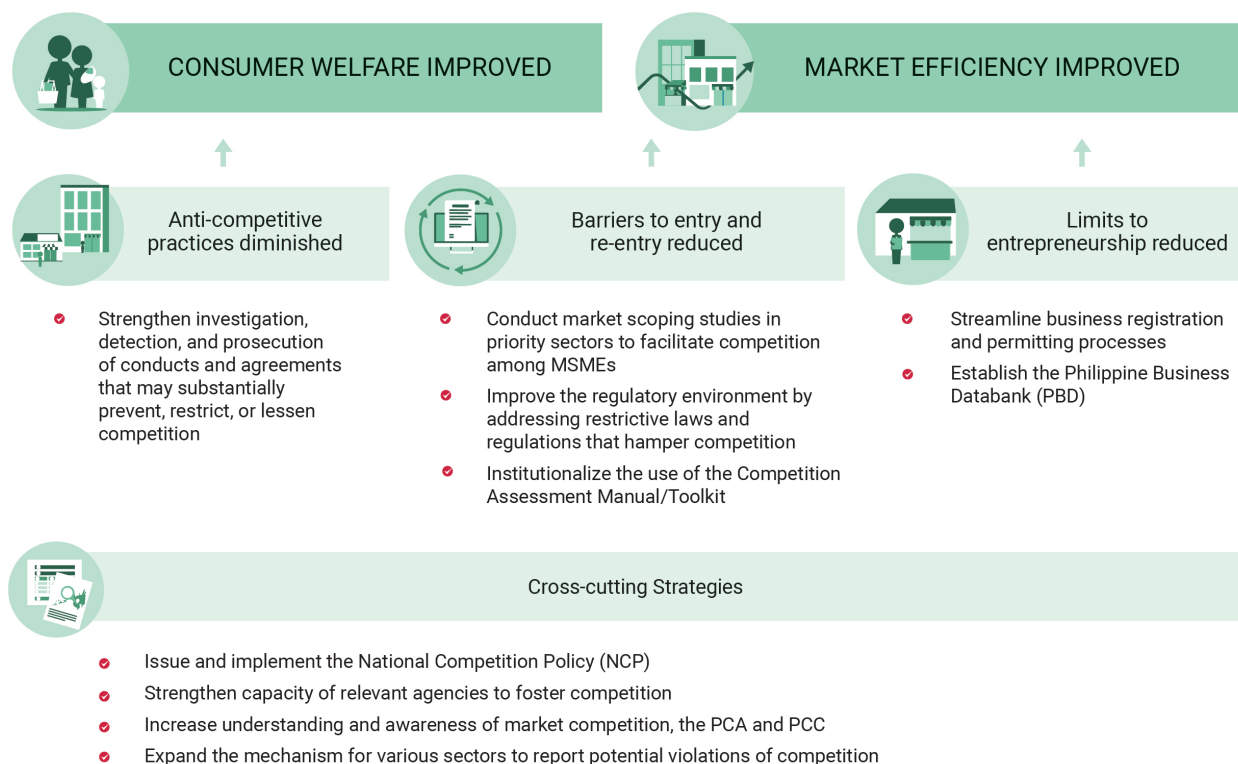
CONSUMER WELFARE IMPROVED

MARKET EFFICIENCY IMPROVED

Anti-competitive practices diminished

Barriers to entry and re-entry reduced

Limits to entrepreneurship reduced

Strengthen investigation, detection, and prosecution of conducts and agreements that may substantially prevent, restrict, or lessen competition

Conduct market scoping studies in priority sectors to facilitate competition among MSMEs

Improve the regulatory environment by addressing restrictive laws and regulations that hamper competition

Institutionalize the use of the Competition Assessment Manual/Toolkit

Streamline business registration and permitting processes

Establish the Philippine Business Databank (PBD)

Cross-cutting Strategies

Issue and implement the National Competition Policy (NCP)

Strengthen capacity of relevant agencies to foster competition

Increase understanding and awareness of market competition, the PCA and PCC

Expand the mechanism for various sectors to report potential violations of competition